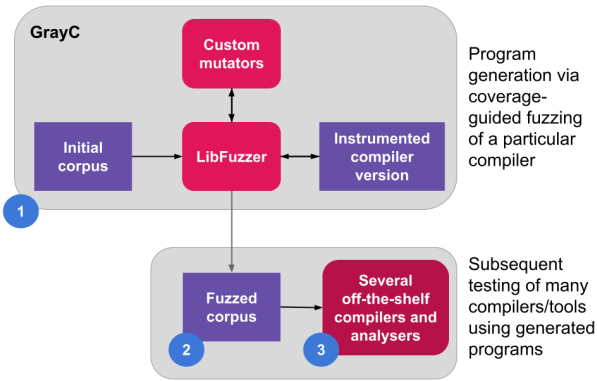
GrayC

Custom mutators

Initial corpus

LibFuzzer

Instrumented compiler version

1

Program generation via coverage-guided fuzzing of a particular compiler

Fuzzed corpus

Several off-the-shelf compilers and analysers

2

3

Subsequent testing of many compilers/tools using generated programs